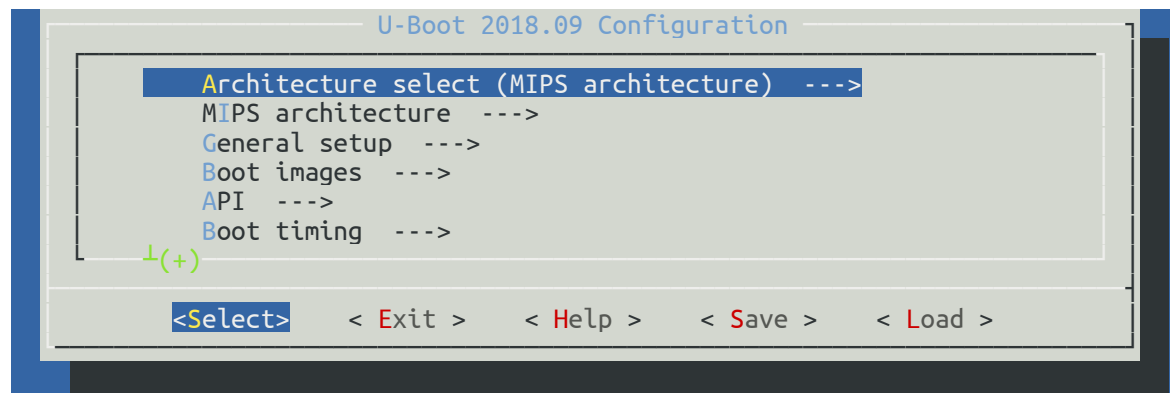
U-Boot 2018.09 Configuration

Architecture select (MIPS architecture) --->
MIPS architecture --->
General setup --->
Boot images --->
API --->
Boot timing --->
(+)

<Select> < Exit > < Help > < Save > < Load >